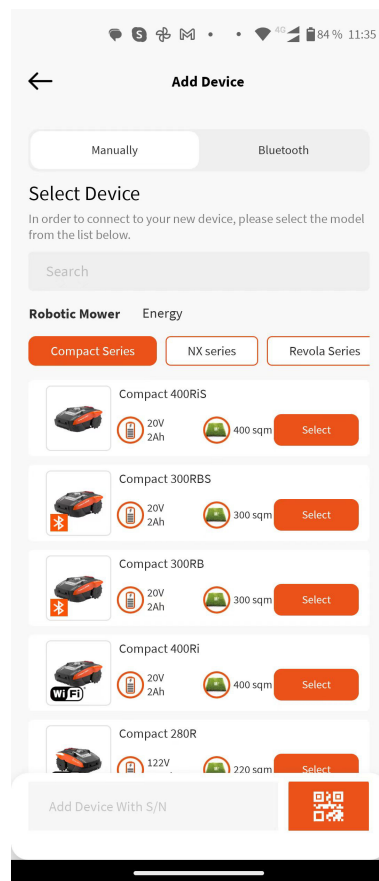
4G 84 % 11:35

Add Device

Manually

Bluetooth

Select Device

In order to connect to your new device, please select the model from the list below.

Search

Robotic Mower

Energy

Compact Series

NX series

Revola Series

Compact 400RiS

20V 2Ah

400 sqm

Select

Compact 300RBS

20V 2Ah

300 sqm

Select

Compact 300RB

20V 2Ah

300 sqm

Select

Compact 400Ri

WiFi

20V 2Ah

400 sqm

Select

Compact 280R

122V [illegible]

220 sqm

Select

Add Device With S/N